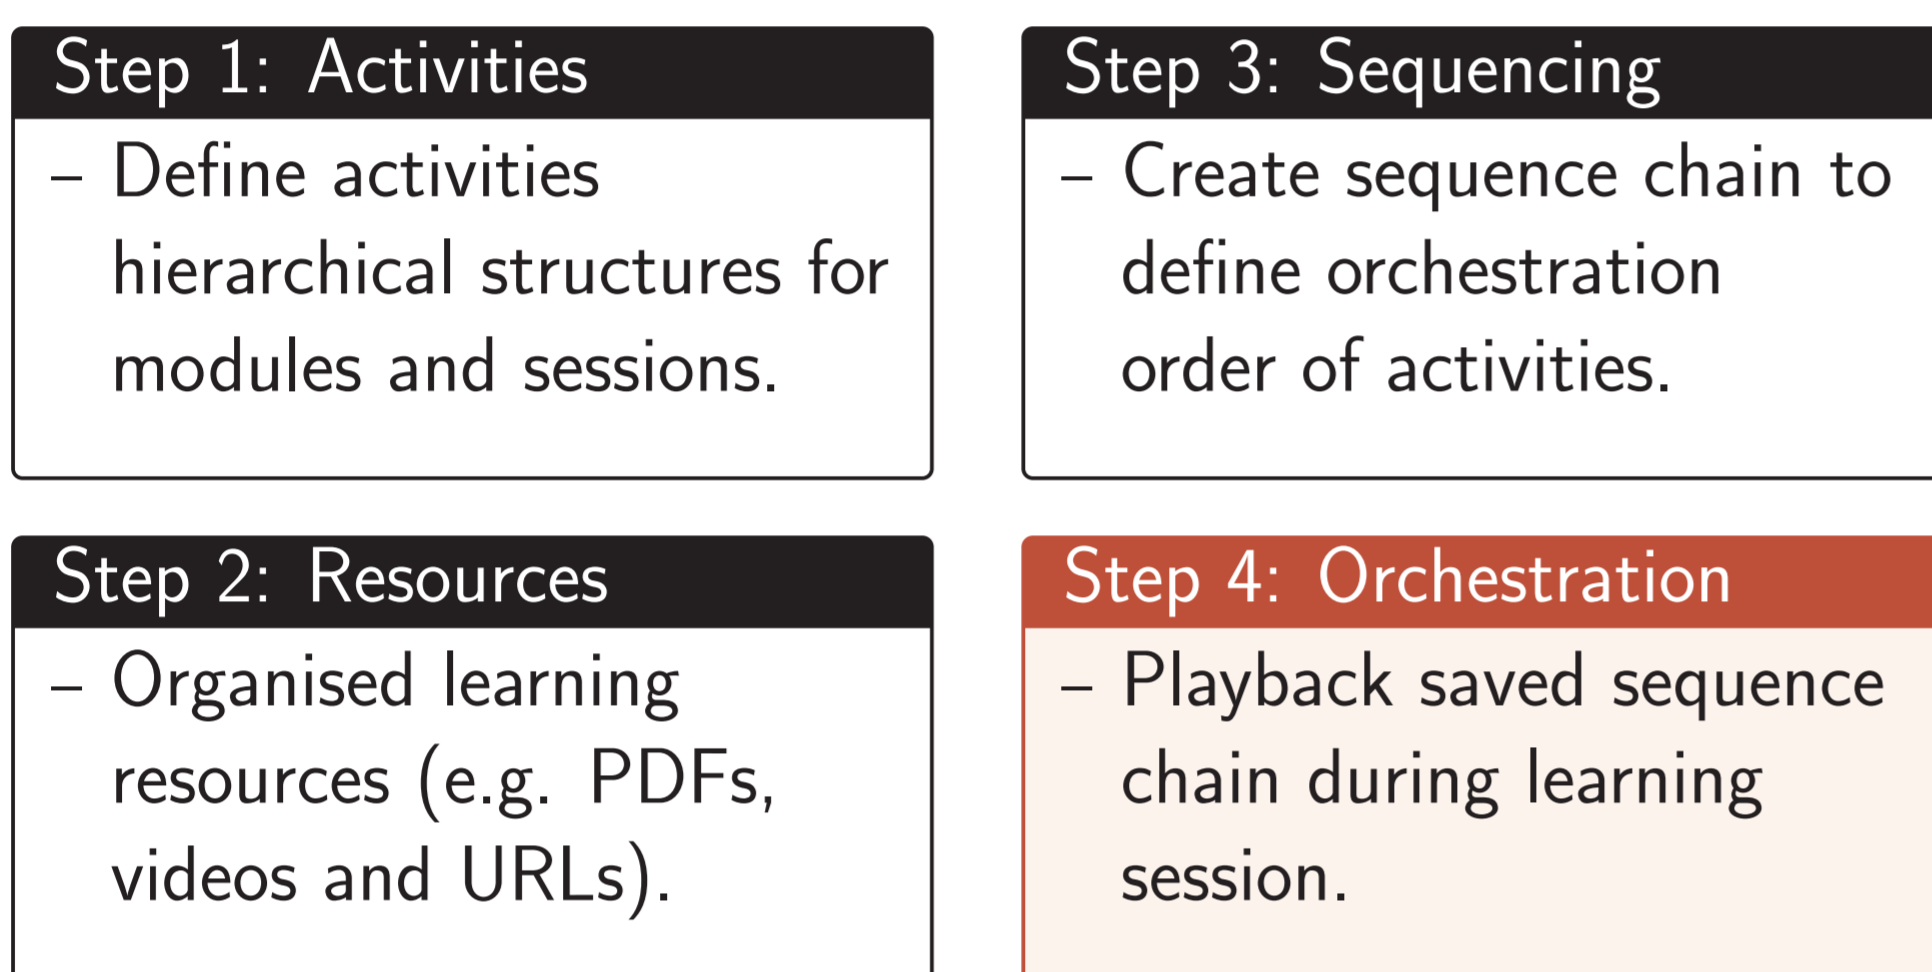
Step 1: Activities

– Define activities hierarchical structures for modules and sessions.

Step 3: Sequencing

– Create sequence chain to define orchestration order of activities.

Step 2: Resources

– Organised learning resources (e.g. PDFs, videos and URLs).

Step 4: Orchestration

– Playback saved sequence chain during learning session.